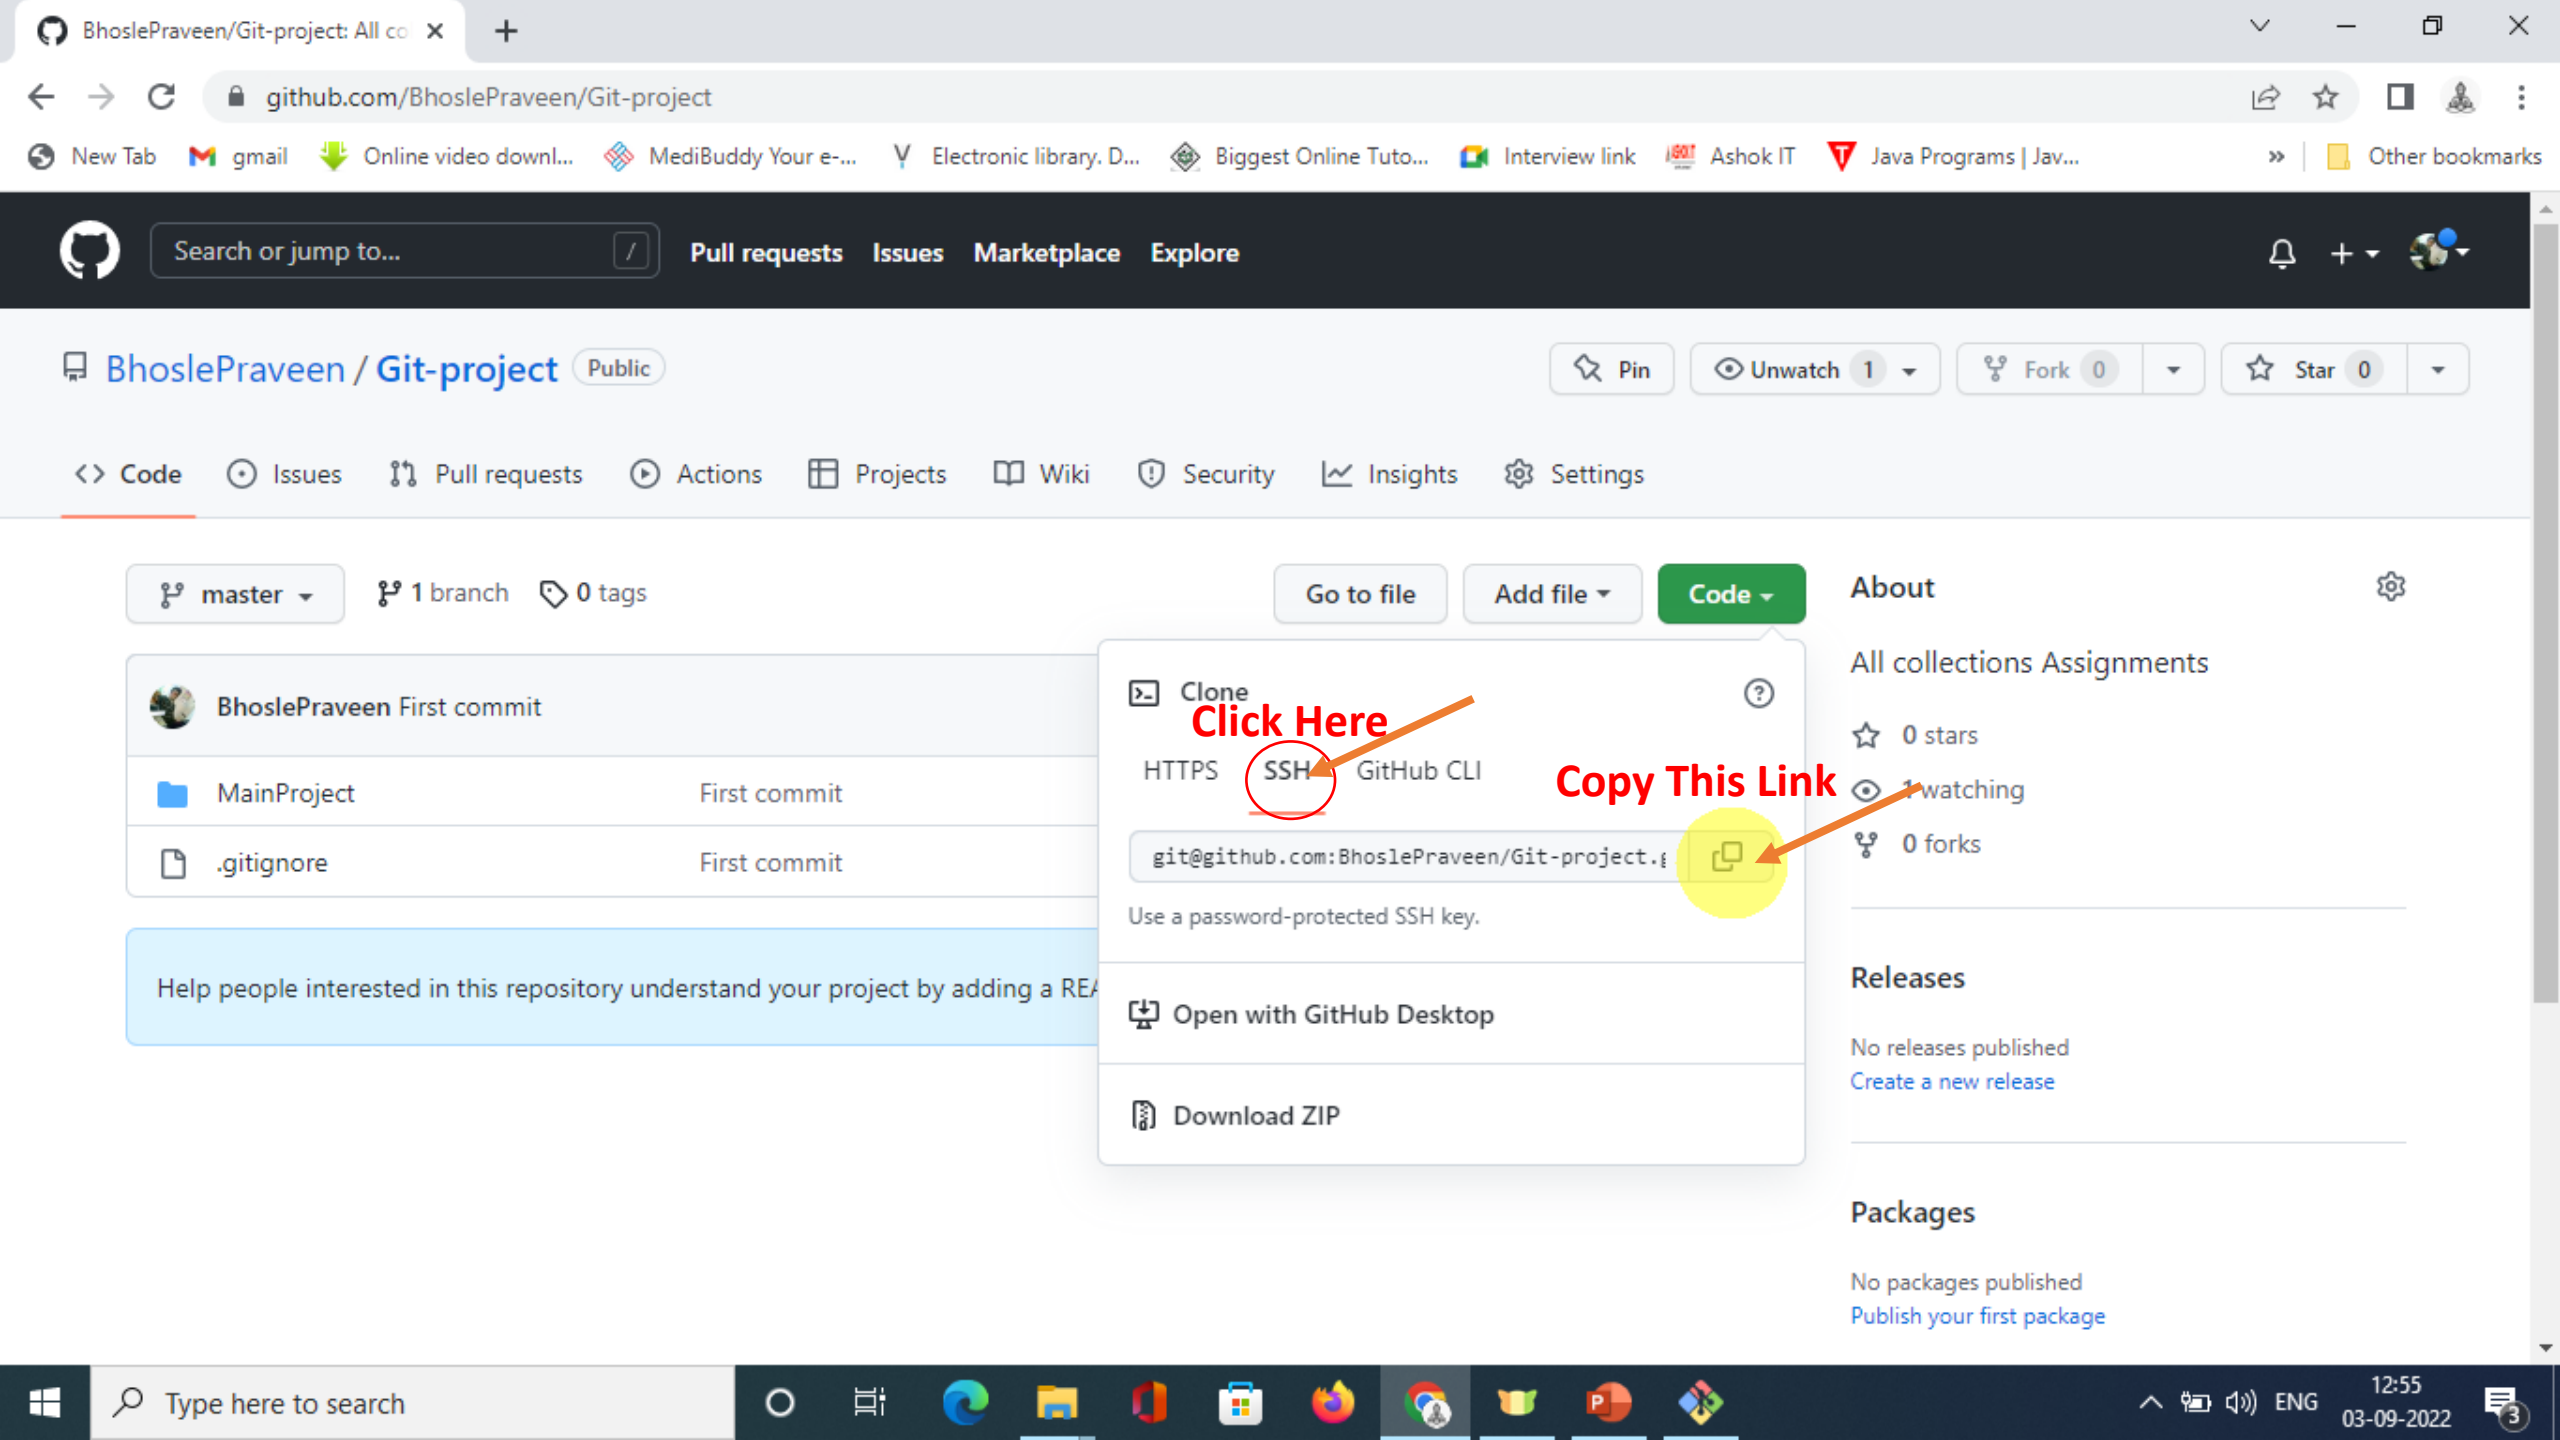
BhoslePraveen/Git-project: All co ×

github.com/BhoslePraveen/Git-project

New Tab gmail Online video downl... MediBuddy Your e-... Electronic library. D... Biggest Online Tuto... Interview link Ashok IT Java Programs | Jav... » Other bookmarks

Search or jump to... / Pull requests Issues Marketplace Explore

BhoslePraveen / Git-project Public

Pin Unwatch 1 Fork 0 Star 0

Code Issues Pull requests Actions Projects Wiki Security Insights Settings

master 1 branch 0 tags Go to file Add file Code

BhoslePraveen First commit

MainProject First commit

.gitignore First commit

Help people interested in this repository understand your project by adding a REA

Clone

Click Here

HTTPS SSH GitHub CLI

Copy This Link

git@github.com:BhoslePraveen/Git-project.g

Use a password-protected SSH key.

Open with GitHub Desktop

Download ZIP

About

All collections Assignments

0 stars

1 watching

0 forks

Releases

No releases published

Create a new release

Packages

No packages published

Publish your first package

Type here to search

ENG 12:55 03-09-2022 3